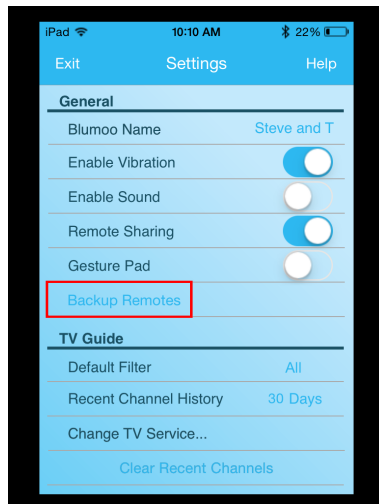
iPad 10:10 AM 22%

Exit Settings Help

General

Blumoo Name Steve and T

Enable Vibration

Enable Sound

Remote Sharing

Gesture Pad

Backup Remotes

TV Guide

Default Filter All

Recent Channel History 30 Days

Change TV Service...

Clear Recent Channels